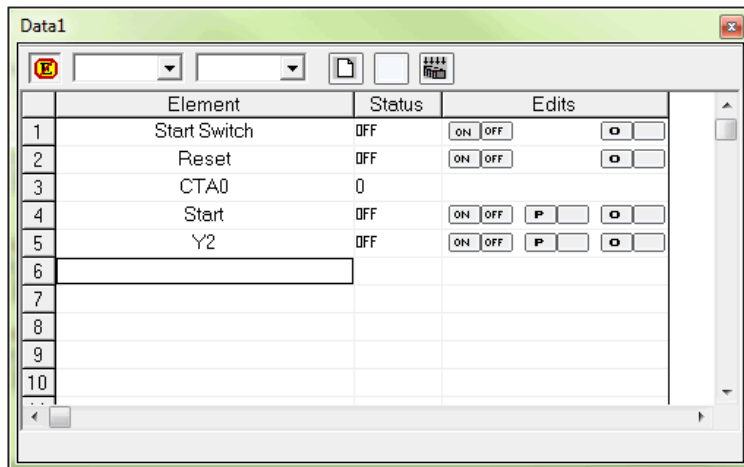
Data1

E

| | Element | Status | Edits |
|---|---|---|---|
| 1 | Start Switch | OFF | ON OFF O |
| 2 | Reset | OFF | ON OFF O |
| 3 | CTA0 | 0 | |
| 4 | Start | OFF | ON OFF P O |
| 5 | Y2 | OFF | ON OFF P O |
| 6 | | | |
| 7 | | | |
| 8 | | | |
| 9 | | | |
| 10 | | | |